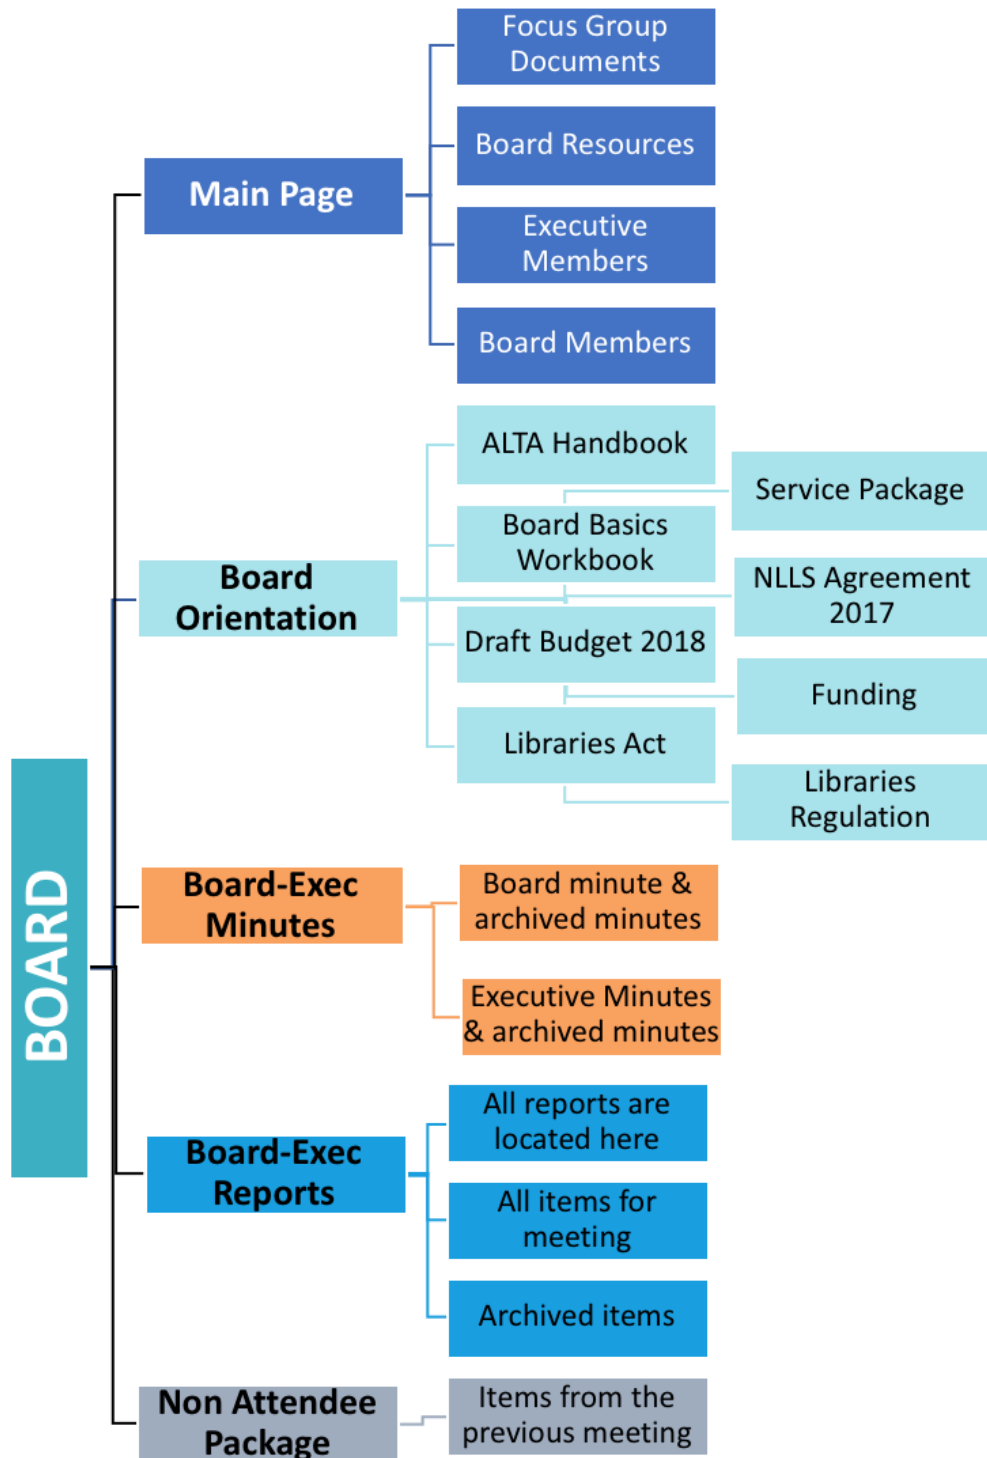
BOARD

Main Page

Focus Group Documents

Board Resources

Executive Members

Board Members

Board Orientation

ALTA Handbook

Board Basics Workbook

Draft Budget 2018

Libraries Act

Service Package

NLLS Agreement 2017

Funding

Libraries Regulation

Board-Exec Minutes

Board minute & archived minutes

Executive Minutes & archived minutes

Board-Exec Reports

All reports are located here

All items for meeting

Archived items

Non Attendee Package

Items from the previous meeting